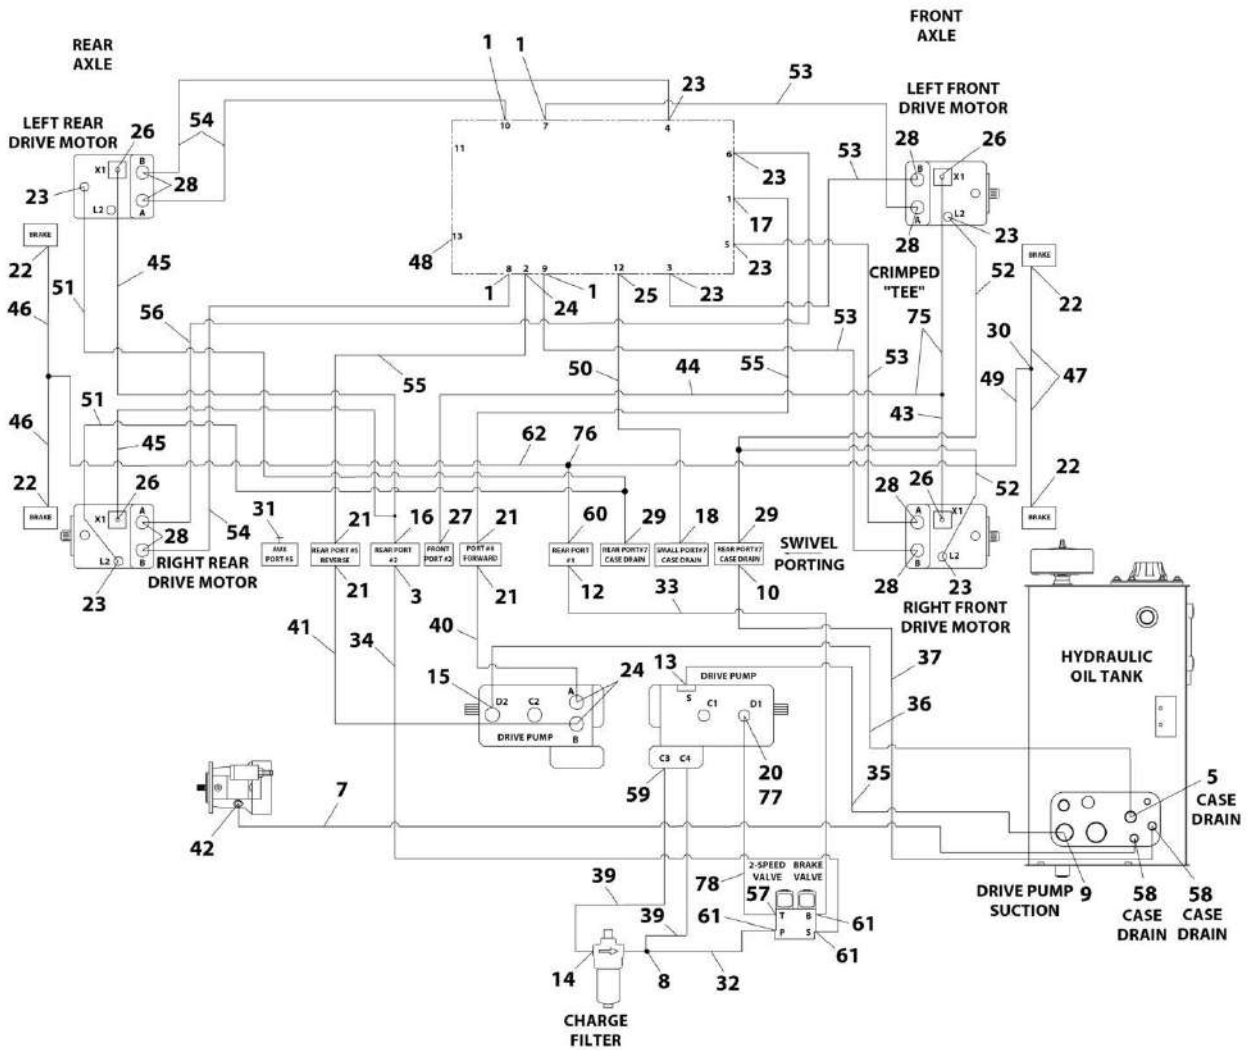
FRONT AXLE

REAR AXLE

1 1 23 53

10 7 4

LEFT REAR DRIVE MOTOR 26 54

LEFT FRONT DRIVE MOTOR

X1 B 28 26

28 X1

23 L2 A 11 6 23 53

1 17

B A L2

BRAKE 13 28 23

22 48 5 23 BRAKE

46 51 45 8 2 9 12 3 CRIMPED "TEE" 52 22

1 24 1 25 23

56 53 75

55 53 30

50 44 55 47

49

46 51 43

45 62 76

22 26 52 22

X1 A 28 28 26

BRAKE 31 21 16 27 21 A X1 BRAKE

54 60 29 18 29

B 28 AUX PORT #5 REAR PORT #5 REVERSE REAR PORT #2 FRONT PORT #2 PORT #4 FORWARD REAR PORT #1 REAR PORT #2 CASE DRAIN SMALL PORT #2 CASE DRAIN REAR PORT #7 CASE DRAIN SWIVEL PORTING

L2 RIGHT REAR DRIVE MOTOR 21 3 21 B L2

23 12 33 10 28 23

RIGHT FRONT DRIVE MOTOR

41 34 40 13 37

15 24 DRIVE PUMP HYDRAULIC OIL TANK

D2 C2 A S C1 D1

B 36

DRIVE PUMP

C3 C4 20 77

7 59 35 5 CASE DRAIN

42

2-SPEED VALVE BRAKE VALVE

78 DRIVE PUMP SUCTION 9 58 CASE DRAIN 58 CASE DRAIN

39 57

39 T B

61 P S 61

14 8 32 61

CHARGE FILTER